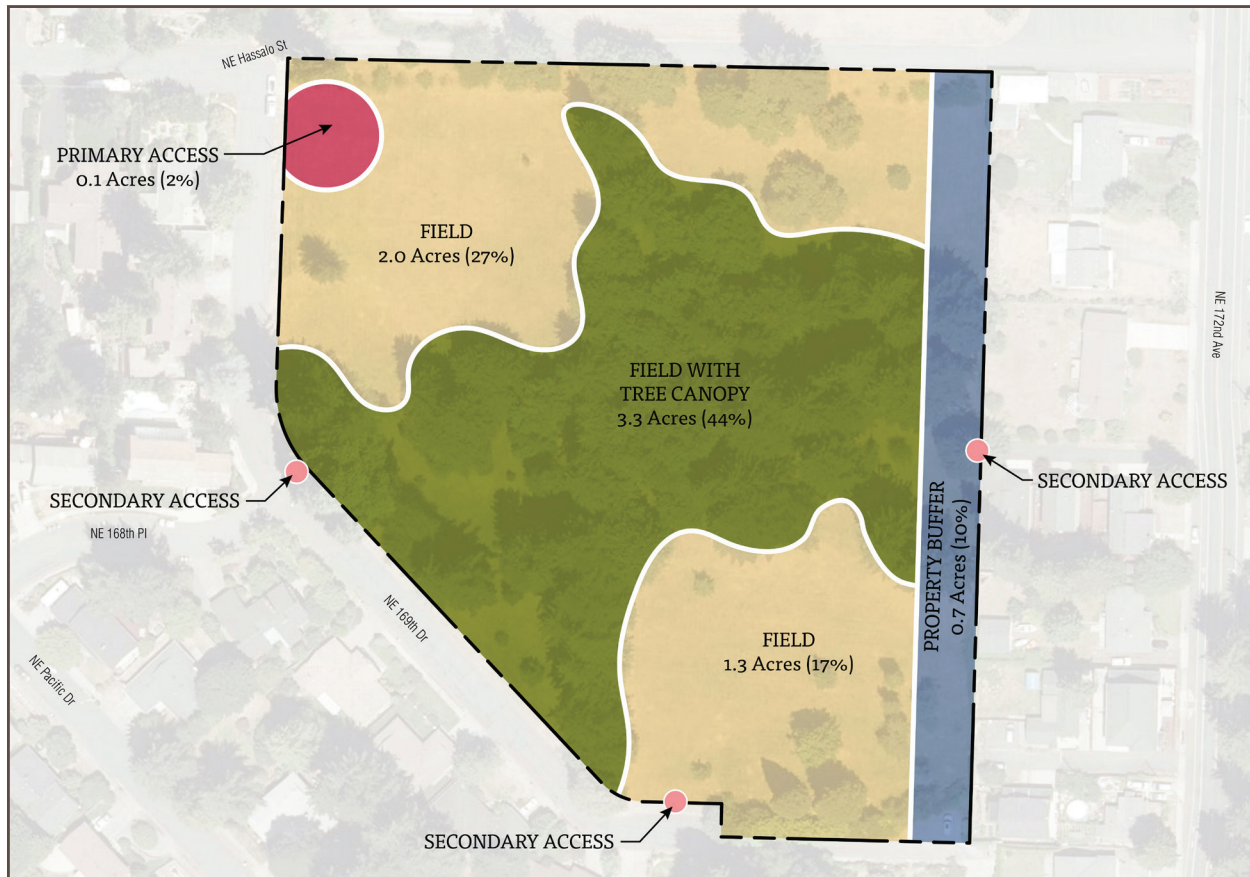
NE Hassalo St

PRIMARY ACCESS
0.1 Acres (2%)

FIELD
2.0 Acres (27%)

FIELD WITH
TREE CANOPY
3.3 Acres (44%)

NE 172nd Ave

PROPERTY BUFFER
0.7 Acres (10%)

SECONDARY ACCESS

SECONDARY ACCESS

NE 168th Pl

NE 169th Dr

NE Pacific Dr

FIELD
1.3 Acres (17%)

SECONDARY ACCESS